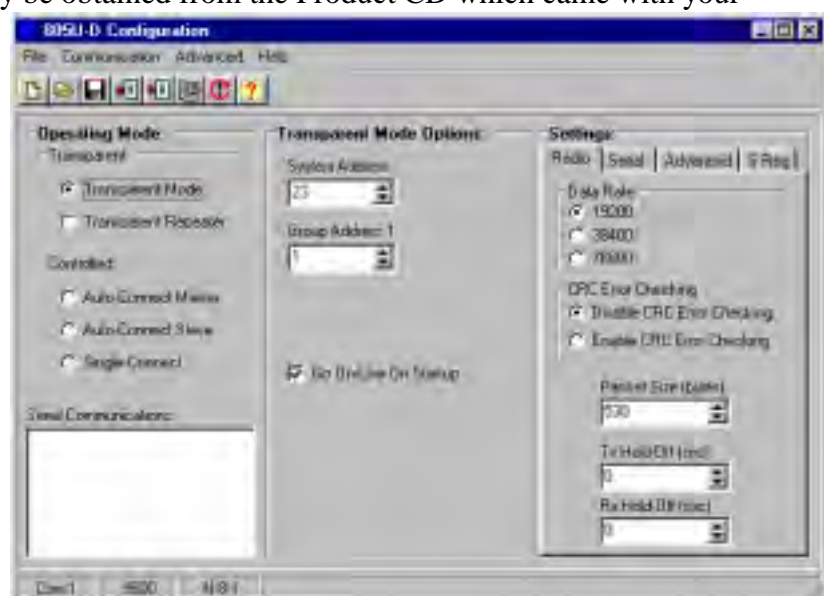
y be obtained from the Product CD which came with your

805U-D Configuration
File Communication Advanced Help

Operating Mode
Transparent
Transparent Mode
Transparent Repeater
Controlled
Auto-Connect Master
Auto-Connect Slave
Single Connect
Serial Communications

Transparent Mode Options
System Address
23
Group Address 1
1
Go On Line On Startup

Settings
Radio | Serial | Advanced | S Reg
Data Rate
19200
38400
76800
CRC Error Checking
Disable CRC Error Checking
Enable CRC Error Checking
Packet Size (bytes)
530
Tx Hold Off (ms)
0
Rx Hold Off (ms)
0

Com1 9600 N,8,1